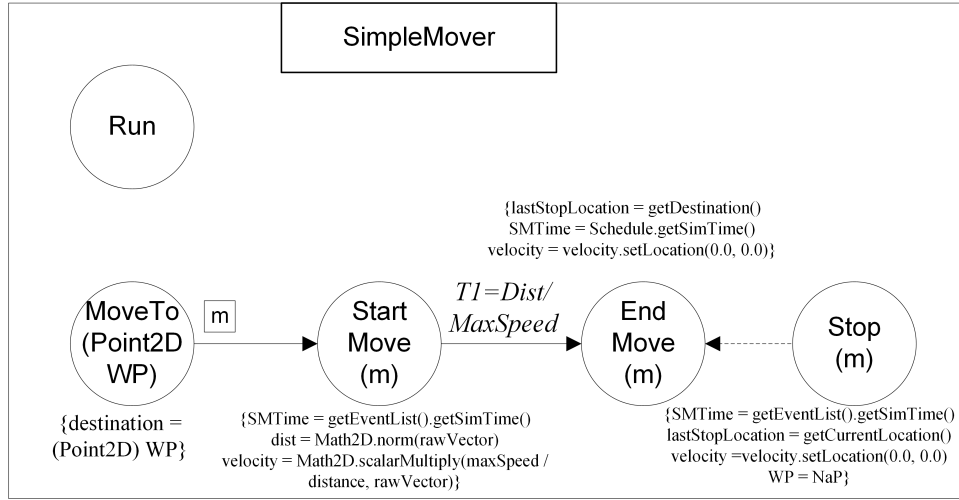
SimpleMover

Run

{lastStopLocation = getDestination()
SMTime = Schedule.getSimTime()
velocity = velocity.setLocation(0.0, 0.0)}

MoveTo (Point2D WP)

m

Start Move (m)

T1=Dist/ MaxSpeed

End Move (m)

Stop (m)

{destination = (Point2D) WP}

{SMTime = getEventList().getSimTime()
dist = Math2D.norm(rawVector)
velocity = Math2D.scalarMultiply(maxSpeed / distance, rawVector)}

{SMTime = getEventList().getSimTime()
lastStopLocation = getCurrentLocation()
velocity =velocity.setLocation(0.0, 0.0)
WP = NaP}